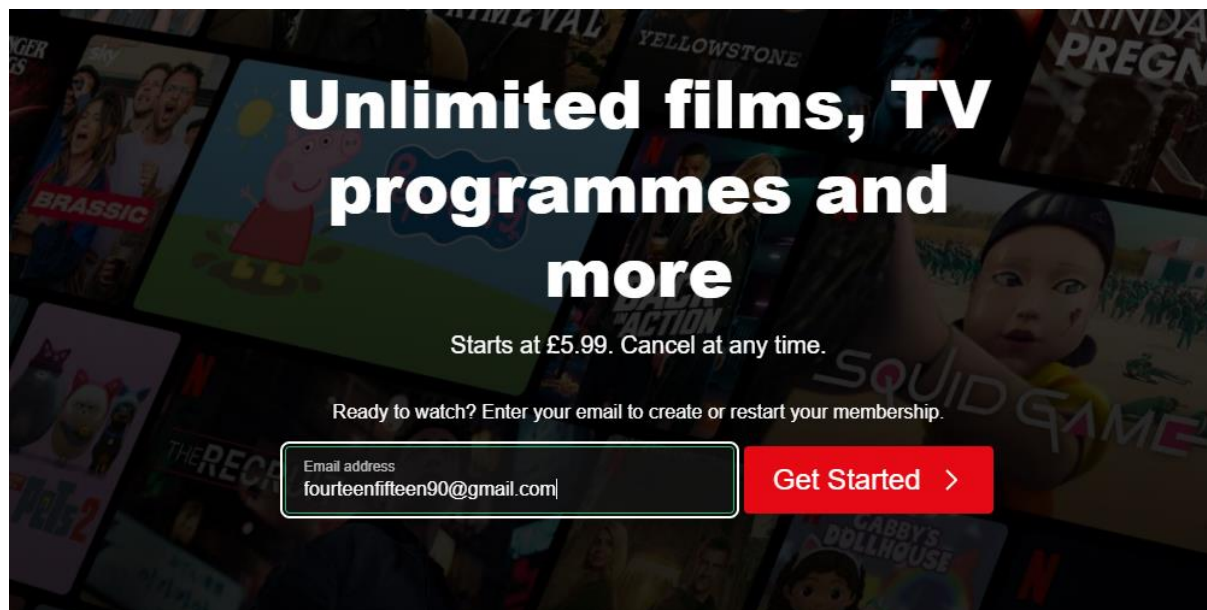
YELLOWSTONE

PRIMEVAL

PREGN

BRASSIC

Unlimited films, TV programmes and more

Starts at £5.99. Cancel at any time.

Ready to watch? Enter your email to create or restart your membership.

Email address
fourteenfifteen90@gmail.com

Get Started >

SQUID GAME

THE REC

GABBY'S DOLLHOUSE